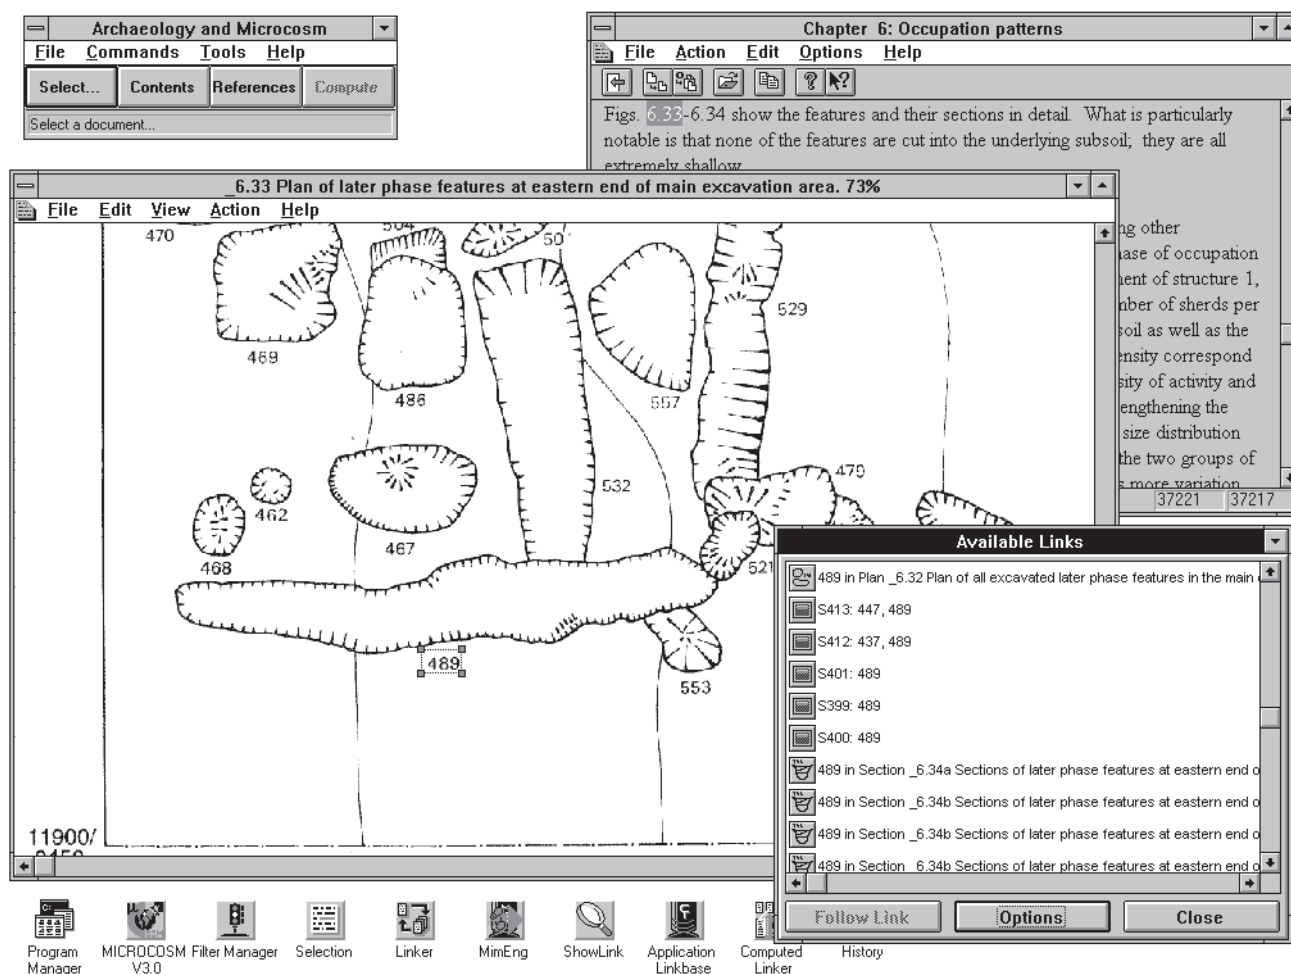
Archaeology and Microcosm

File Commands Tools Help

Select... Contents References Compute

Select a document...

Chapter 6: Occupation patterns

File Action Edit Options Help

Figs. 6.33-6.34 show the features and their sections in detail. What is particularly notable is that none of the features are cut into the underlying subsoil; they are all extremely shallow.

ng other
ase of occupation
ent of structure 1,
ber of sherds per
oil as well as the
nsity correspond
ity of activity and
engthening the
size distribution
the two groups of
more variation

37221 37217

_6.33 Plan of later phase features at eastern end of main excavation area. 73%

File Edit View Action Help

470 504 50 469 486 557 529 532 479 462 467 468 521 489 553

11900/ 8150

Available Links

489 in Plan _6.32 Plan of all excavated later phase features in the main

S413: 447, 489

S412: 437, 489

S401: 489

S399: 489

S400: 489

489 in Section _6.34a Sections of later phase features at eastern end o

489 in Section _6.34b Sections of later phase features at eastern end o

489 in Section _6.34b Sections of later phase features at eastern end o

489 in Section _6.34b Sections of later phase features at eastern end o

Follow Link Options Close

Program Manager MICROCOSM V3.0 Filter Manager Selection Linker MimEng ShowLink Application Linkbase Computed Linker History